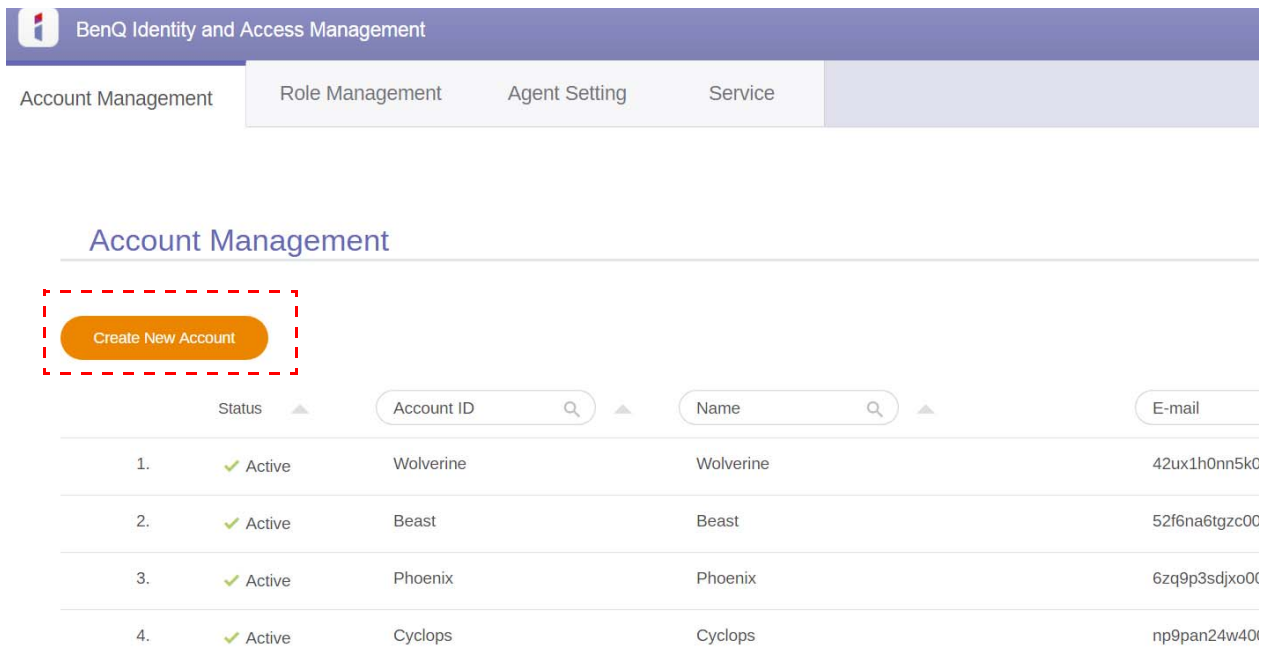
BenQ Identity and Access Management

Account Management | Role Management | Agent Setting | Service

Account Management

Create New Account

| | Status | Account ID | Name | E-mail |
|---|---|---|---|---|
| 1. | Active | Wolverine | Wolverine | 42ux1h0nn5k0 |
| 2. | Active | Beast | Beast | 52f6na6tgzc00 |
| 3. | Active | Phoenix | Phoenix | 6zq9p3sdjxo0( |
| 4. | Active | Cyclops | Cyclops | np9pan24w40( |